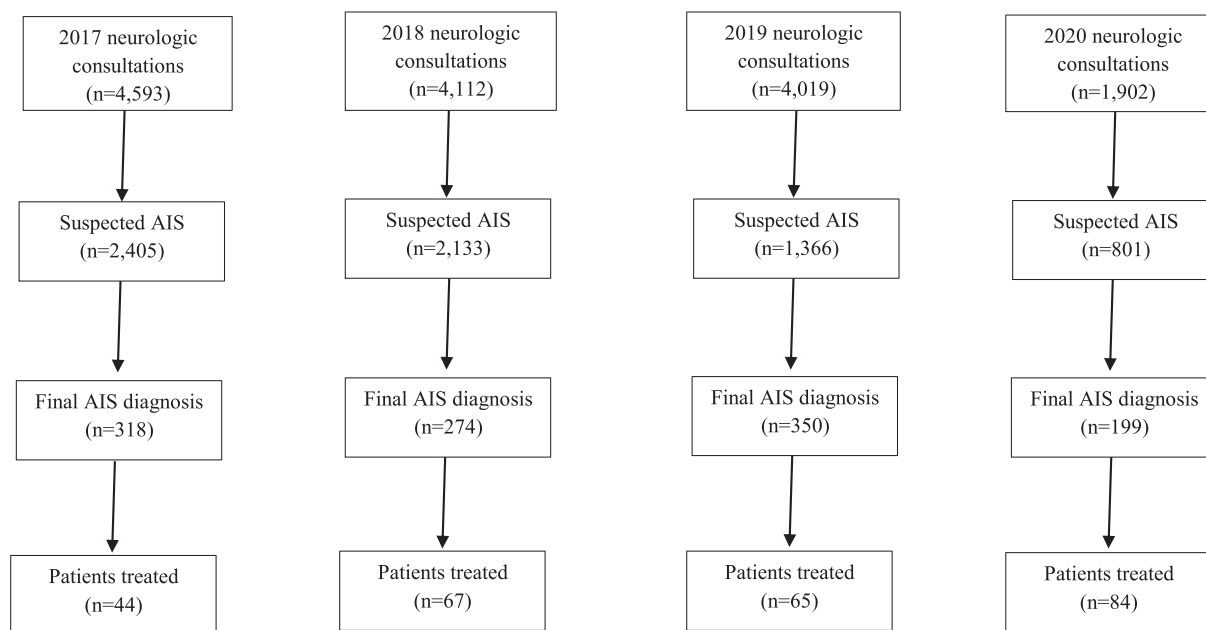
2017 neurologic consultations (n=4,593)

Suspected AIS (n=2,405)

Final AIS diagnosis (n=318)

Patients treated (n=44)

2018 neurologic consultations (n=4,112)

Suspected AIS (n=2,133)

Final AIS diagnosis (n=274)

Patients treated (n=67)

2019 neurologic consultations (n=4,019)

Suspected AIS (n=1,366)

Final AIS diagnosis (n=350)

Patients treated (n=65)

2020 neurologic consultations (n=1,902)

Suspected AIS (n=801)

Final AIS diagnosis (n=199)

Patients treated (n=84)